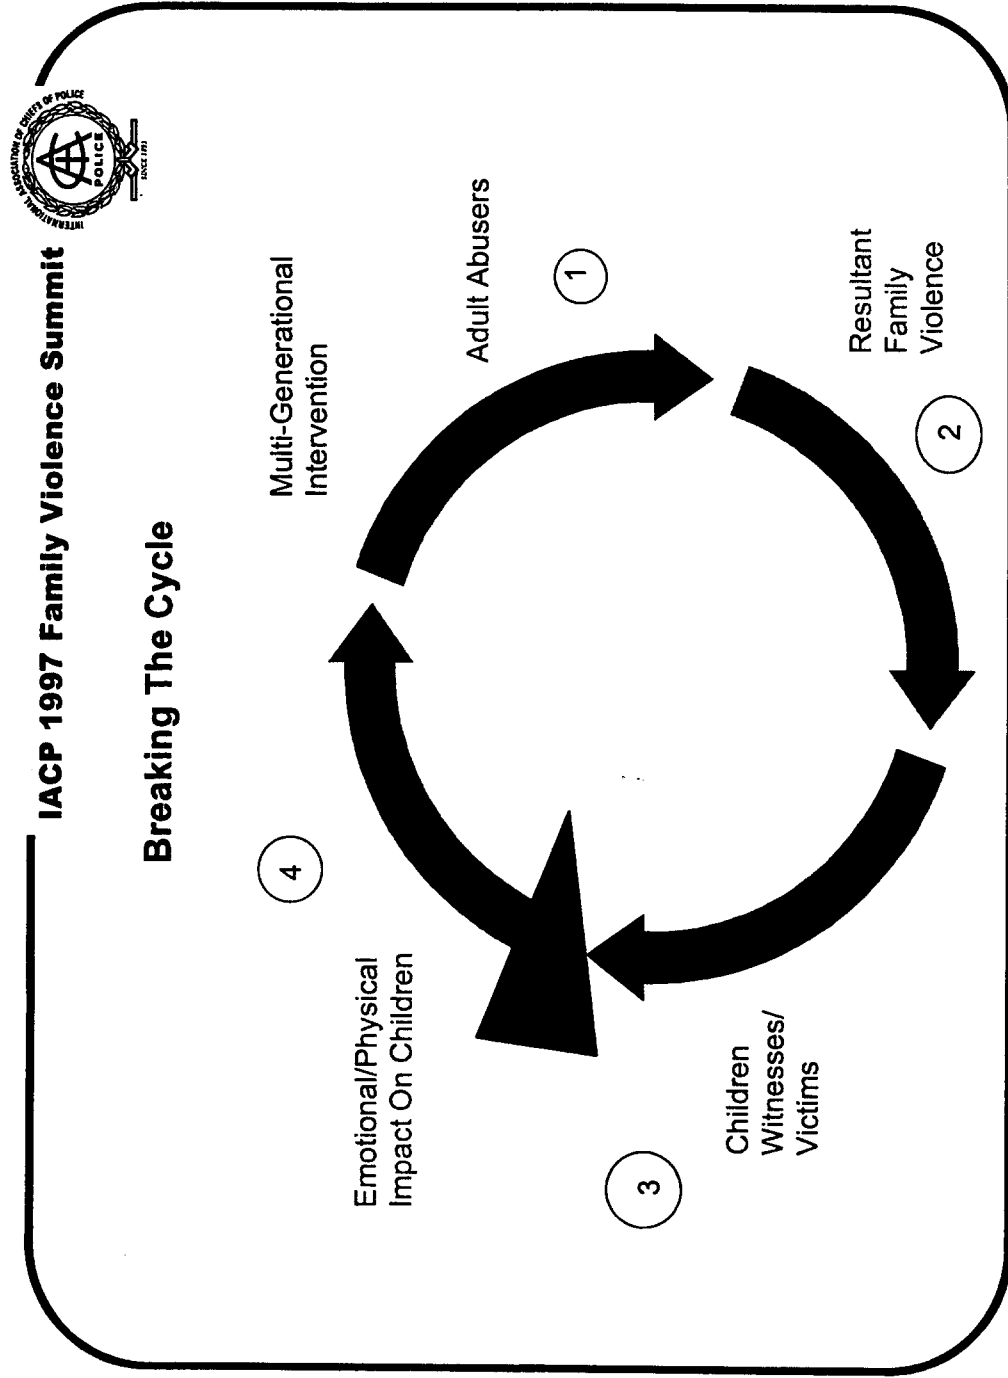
IACP 1997 Family Violence Summit

INTERNATIONAL ASSOCIATION OF CHIEFS OF POLICE
POLICE
SINCE 1893

Breaking The Cycle

Multi-Generational Intervention

Adult Abusers

1

Resultant Family Violence

2

4

Emotional/Physical Impact On Children

Children Witnesses/ Victims

3